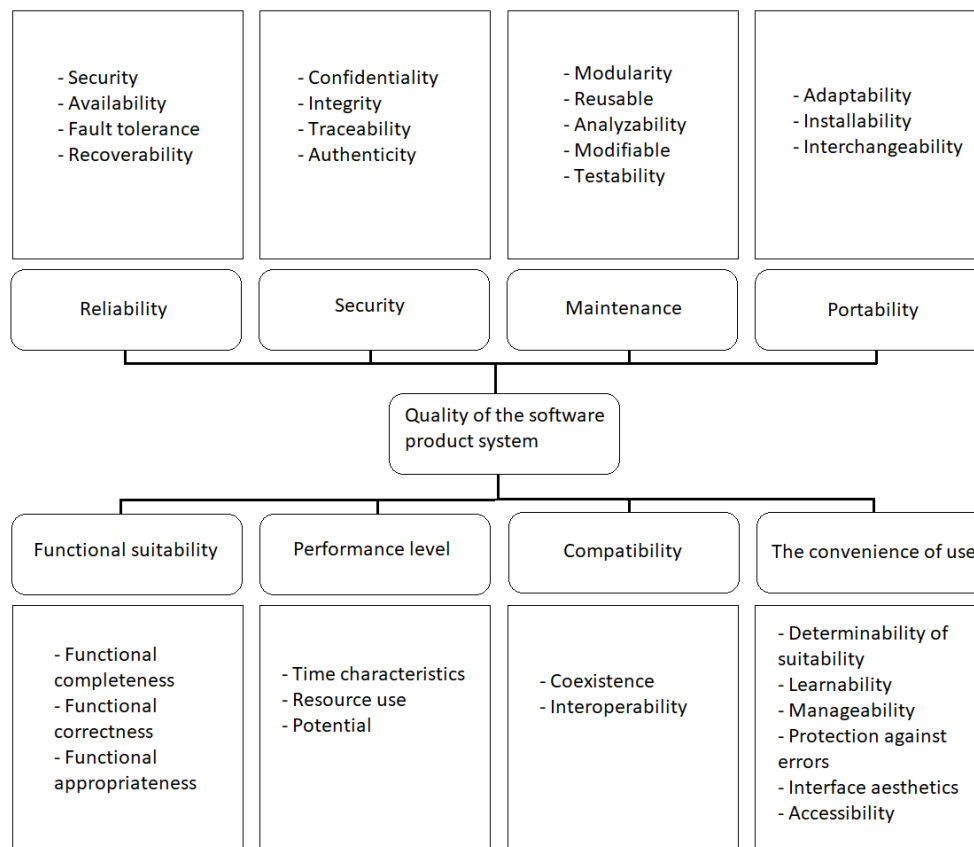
- Security
- Availability
- Fault tolerance
- Recoverability

- Confidentiality
- Integrity
- Traceability
- Authenticity

- Modularity
- Reusable
- Analyzability
- Modifiable
- Testability

- Adaptability
- Installability
- Interchangeability

Reliability

Security

Maintenance

Portability

Quality of the software product system

Functional suitability

Performance level

Compatibility

The convenience of use

- Functional completeness
- Functional correctness
- Functional appropriateness

- Time characteristics
- Resource use
- Potential

- Coexistence
- Interoperability

- Determinability of suitability
- Learnability
- Manageability
- Protection against errors
- Interface aesthetics
- Accessibility